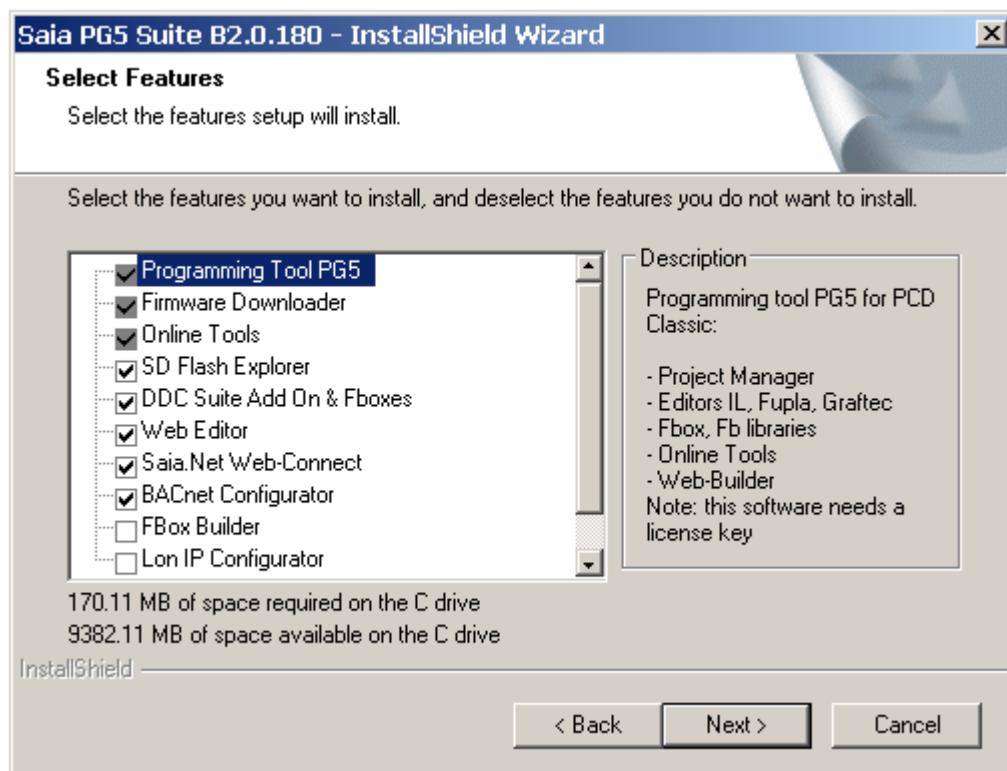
Saia PG5 Suite B2.0.180 - InstallShield Wizard

Select Features

Select the features setup will install.

Select the features you want to install, and deselect the features you do not want to install.

Programming Tool PG5
Firmware Downloader
Online Tools
SD Flash Explorer
DDC Suite Add On & Fboxes
Web Editor
Saia.Net Web-Connect
BACnet Configurator
FBox Builder
Lon IP Configurator

Description

Programming tool PG5 for PCD Classic:

- Project Manager
- Editors IL, Fupla, Graftec
- Fbox, Fb libraries
- Online Tools
- Web-Builder
Note: this software needs a license key

170.11 MB of space required on the C drive
9382.11 MB of space available on the C drive

InstallShield

< Back
Next >
Cancel